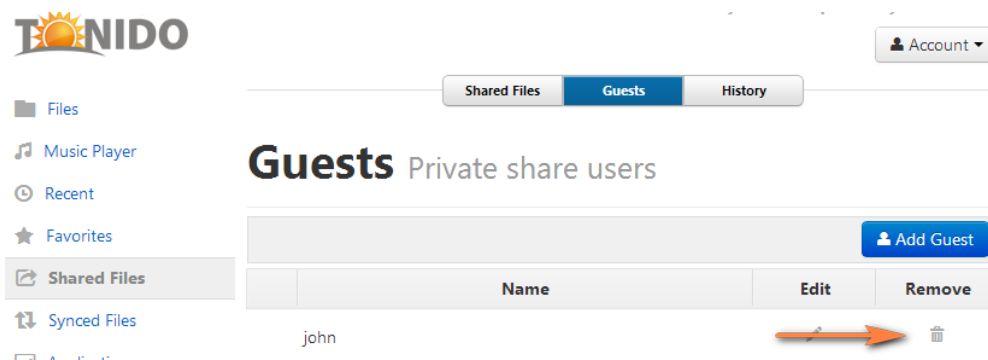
TONIDO

Account

Files
Music Player
Recent
Favorites
Shared Files
Synced Files
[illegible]

Shared Files | Guests | History

Guests Private share users

Add Guest

| | Name | Edit | Remove |
|---|---|---|---|
| | john | | |